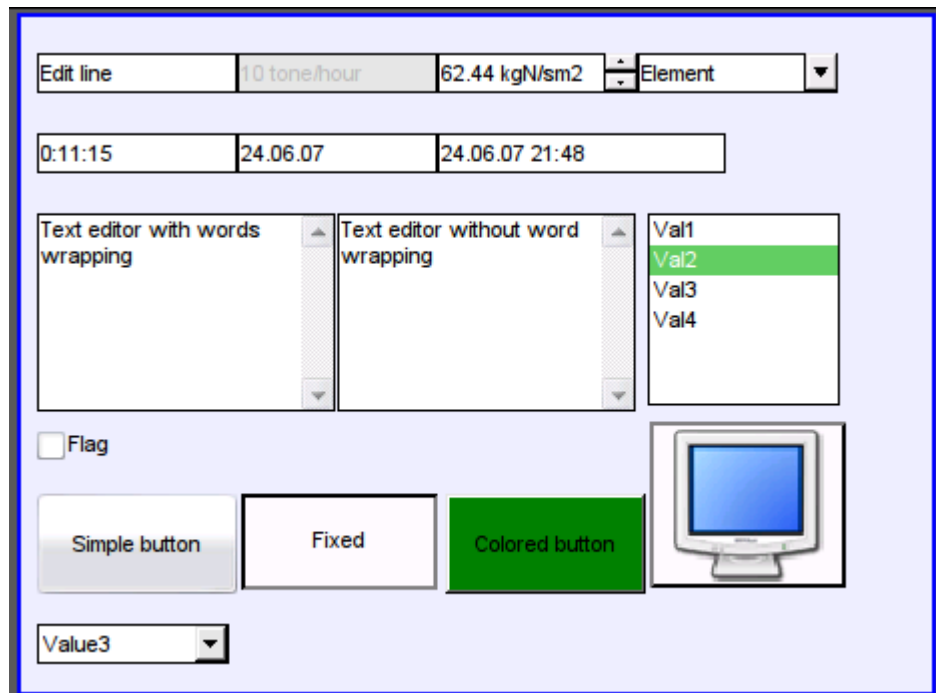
Edit line
10 tone/hour
62.44 kgN/sm2
Element

0:11:15
24.06.07
24.06.07 21:48

Text editor with words wrapping
Text editor without word wrapping
Val1
Val2
Val3
Val4

Flag

Simple button
Fixed
Colored button

Value3